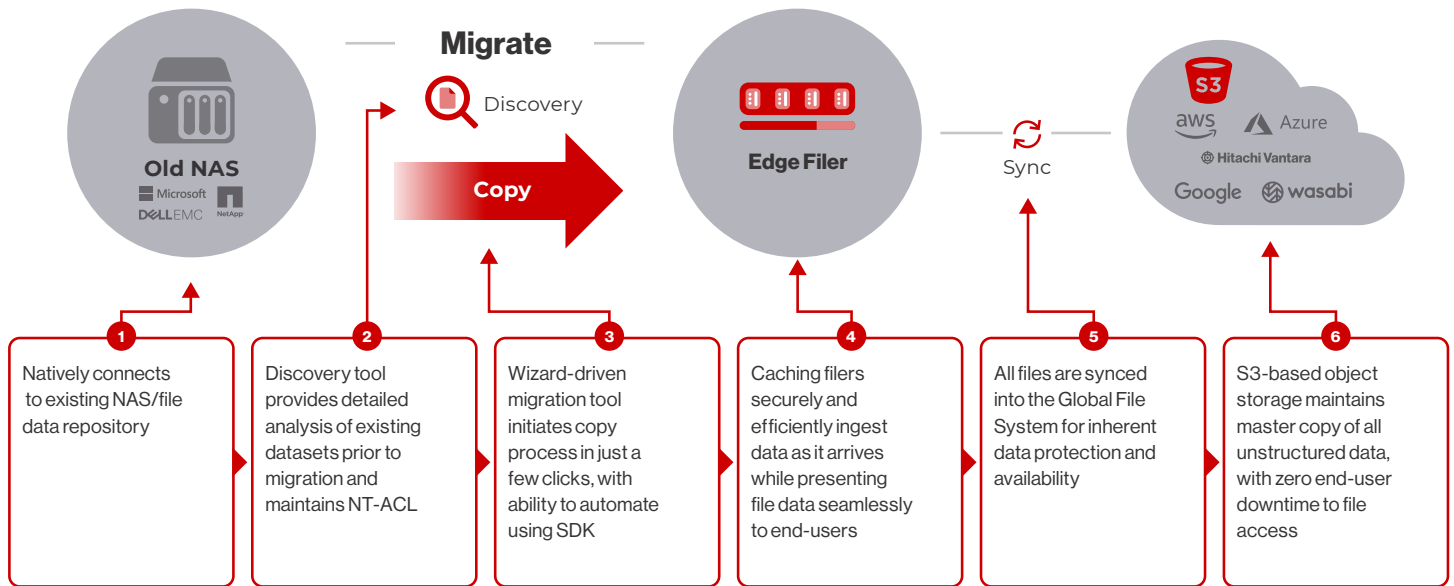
Old NAS

Microsoft

DELLEMC

NetApp

Migrate

Discovery

Copy

Edge Filer

Sync

S3

aws

Azure

Hitachi Vantara

Google

wasabi

1

Natively connects to existing NAS/file data repository

2

Discovery tool provides detailed analysis of existing datasets prior to migration and maintains NT-ACL

3

Wizard-driven migration tool initiates copy process in just a few clicks, with ability to automate using SDK

4

Caching filers securely and efficiently ingest data as it arrives while presenting file data seamlessly to end-users

5

All files are synced into the Global File System for inherent data protection and availability

6

S3-based object storage maintains master copy of all unstructured data, with zero end-user downtime to file access